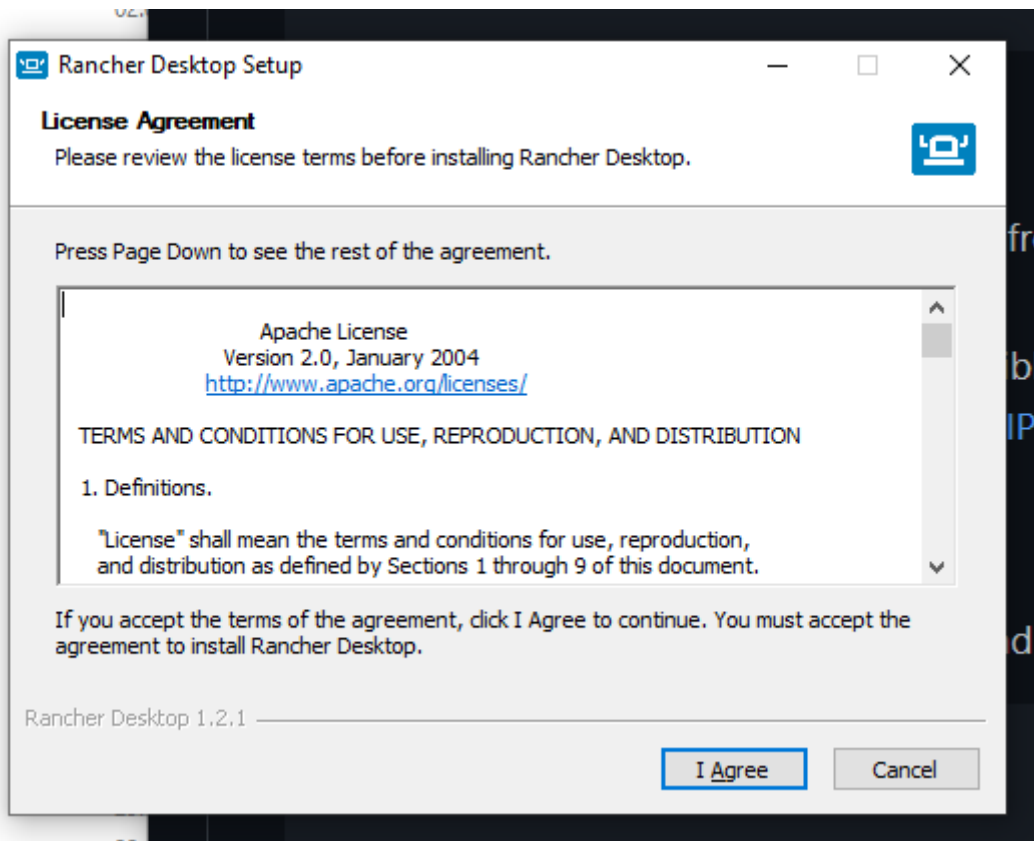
Rancher Desktop Setup

License Agreement
Please review the license terms before installing Rancher Desktop.

Press Page Down to see the rest of the agreement.

Apache License
Version 2.0, January 2004
http://www.apache.org/licenses/

TERMS AND CONDITIONS FOR USE, REPRODUCTION, AND DISTRIBUTION

1. Definitions.

"License" shall mean the terms and conditions for use, reproduction, and distribution as defined by Sections 1 through 9 of this document.

If you accept the terms of the agreement, click I Agree to continue. You must accept the agreement to install Rancher Desktop.

Rancher Desktop 1.2.1

I Agree

Cancel

fr

ib

IP

d